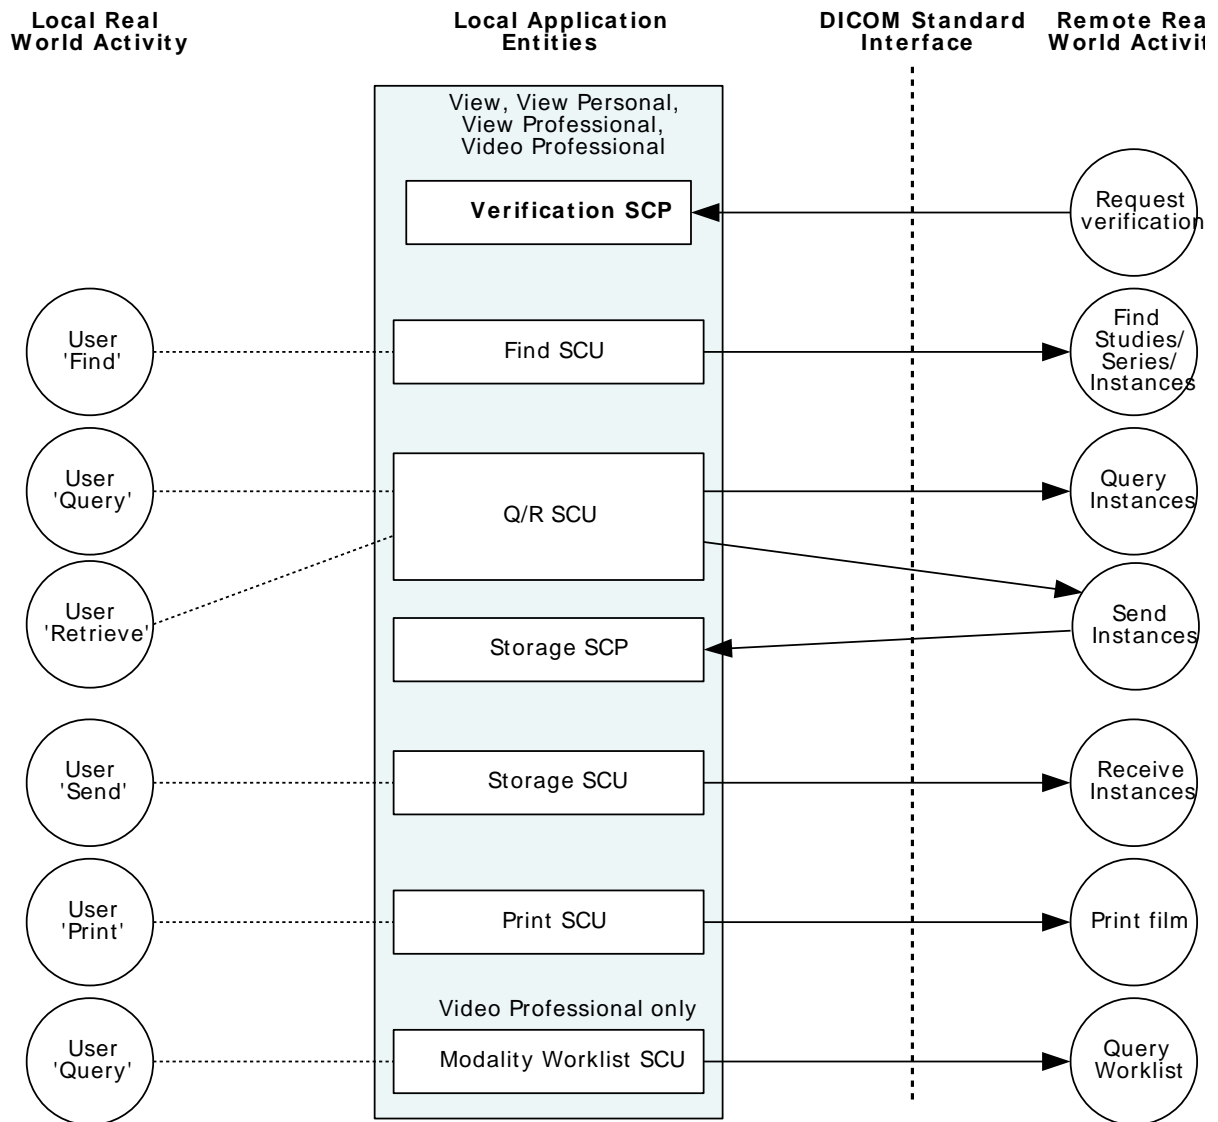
Local Real World Activity

Local Application Entities

DICOM Standard Interface

Remote Rea World Activit

View, View Personal, View Professional, Video Professional

Verification SCP

Request verification

User 'Find'

Find SCU

Find Studies/ Series/ Instances

User 'Query'

Q/R SCU

Query Instances

User 'Retrieve'

Storage SCP

Send Instances

User 'Send'

Storage SCU

Receive Instances

User 'Print'

Print SCU

Print film

Video Professional only

User 'Query'

Modality Worklist SCU

Query Worklist